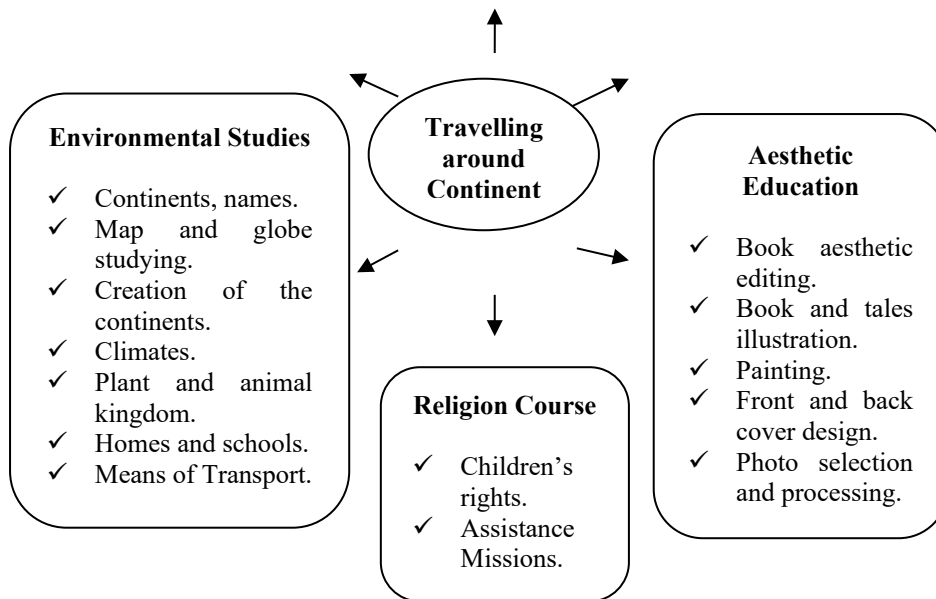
Travelling around Continent

Environmental Studies

✓ Continents, names.
✓ Map and globe studying.
✓ Creation of the continents.
✓ Climates.
✓ Plant and animal kingdom.
✓ Homes and schools.
✓ Means of Transport.

Religion Course

✓ Children's rights.
✓ Assistance Missions.

Aesthetic Education

✓ Book aesthetic editing.
✓ Book and tales illustration.
✓ Painting.
✓ Front and back cover design.
✓ Photo selection and processing.